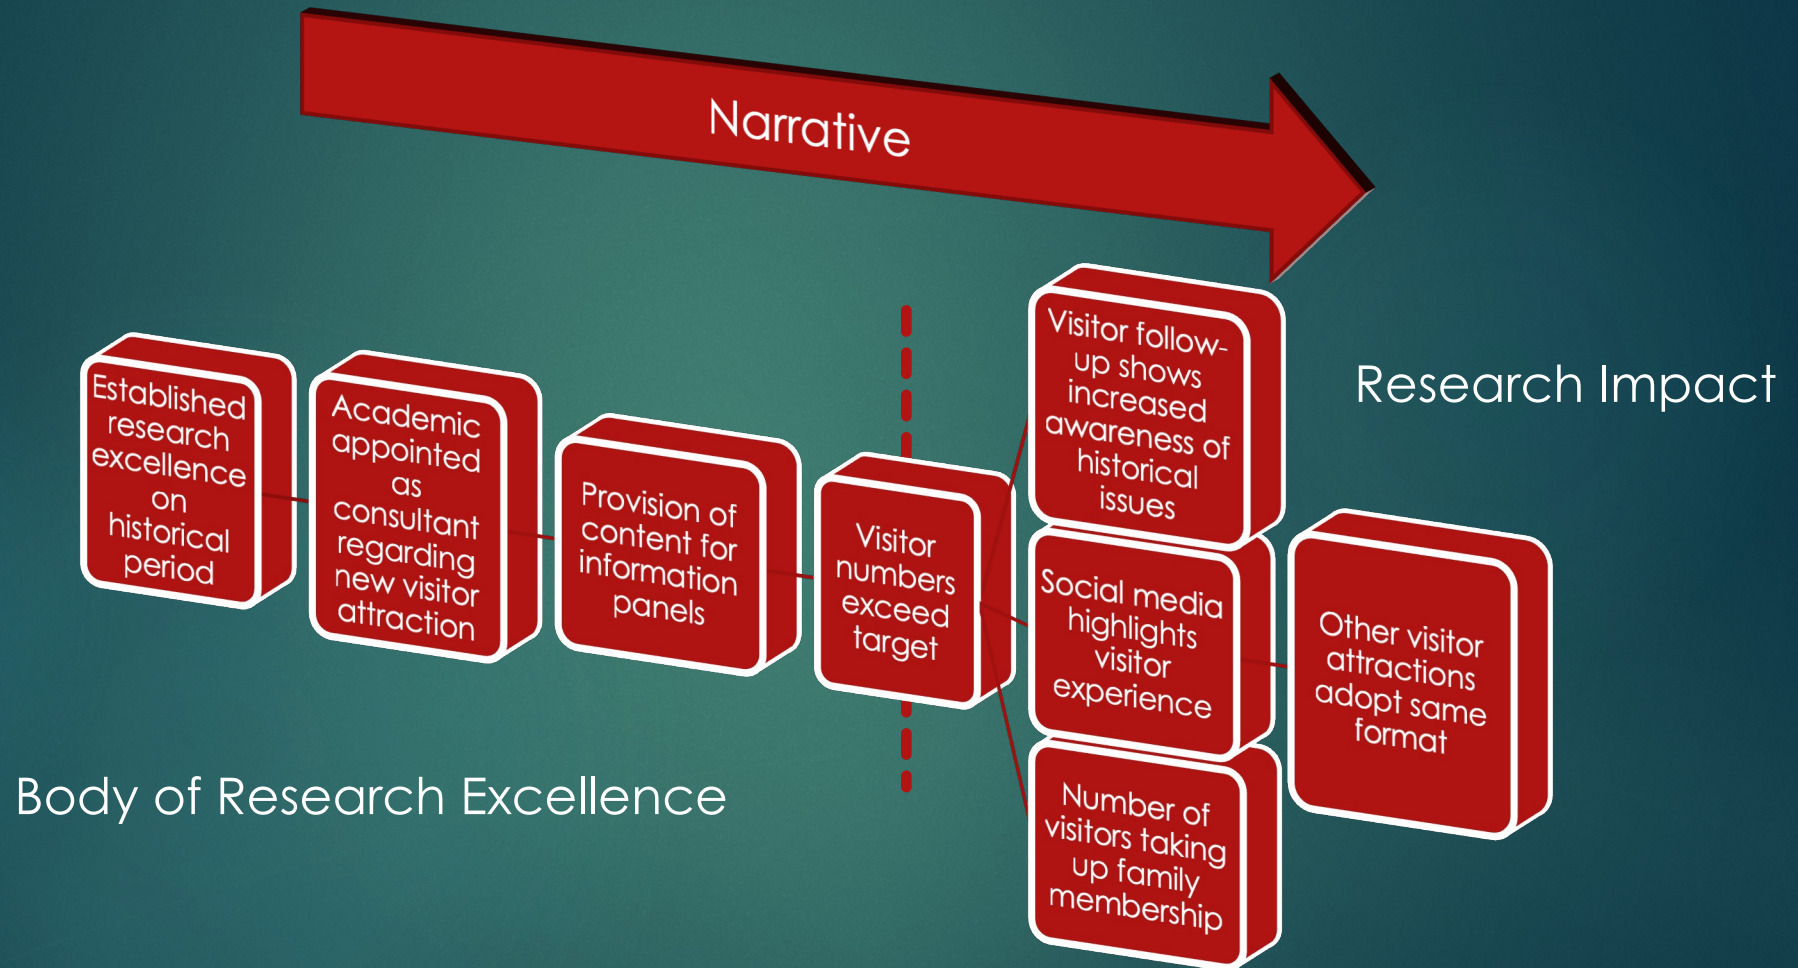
Narrative

Established research excellence on historical period

Academic appointed as consultant regarding new visitor attraction

Provision of content for information panels

Visitor numbers exceed target

Visitor follow-up shows increased awareness of historical issues

Social media highlights visitor experience

Number of visitors taking up family membership

Other visitor attractions adopt same format

Research Impact

Body of Research Excellence